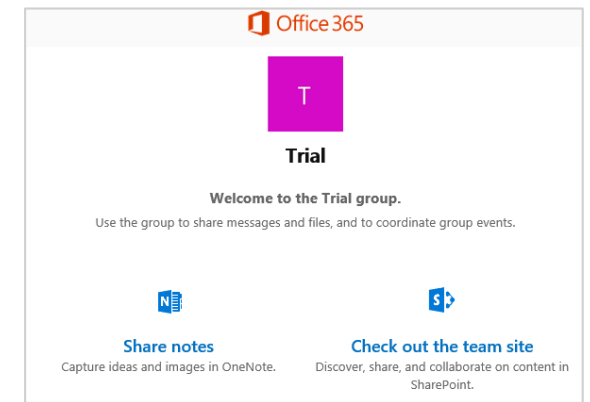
Office 365

T

Trial

Welcome to the Trial group.

Use the group to share messages and files, and to coordinate group events.

N

Share notes

Capture ideas and images in OneNote.

S

Check out the team site

Discover, share, and collaborate on content in SharePoint.